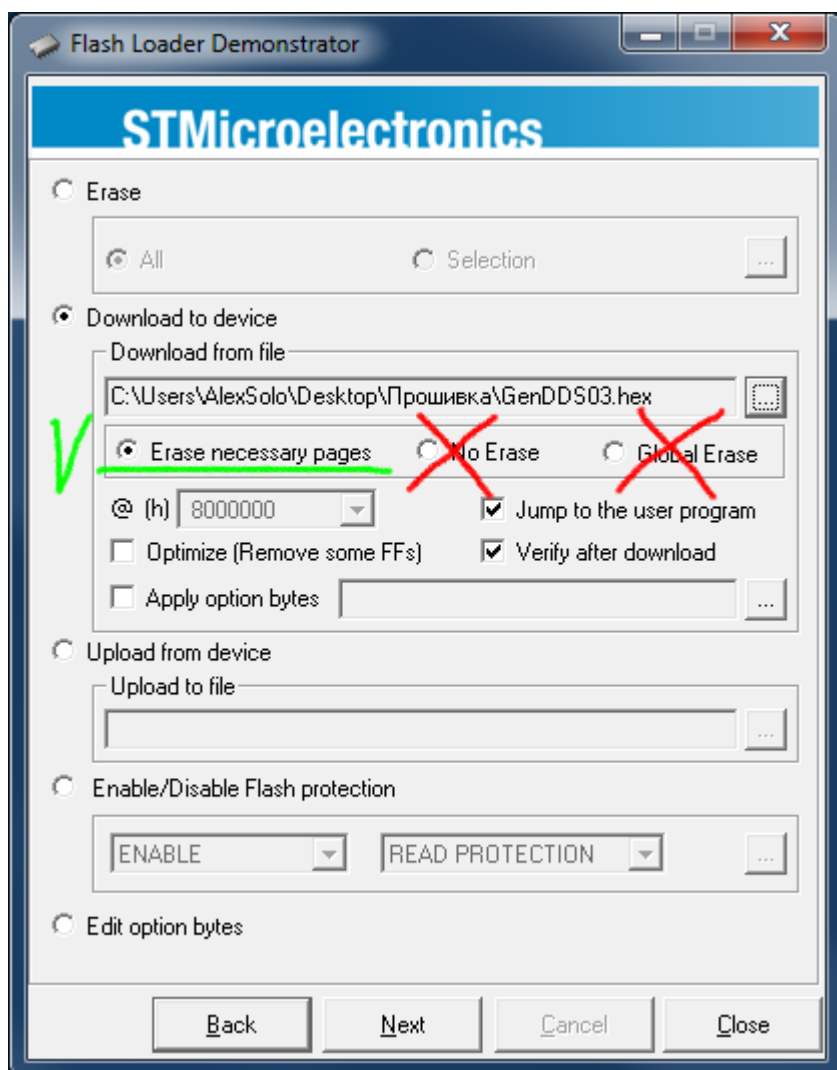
Flash Loader Demonstrator

STMicroelectronics

Erase

All

Selection

...

Download to device

Download from file

C:\Users\AlexSolo\Desktop\Прошивка\GenDDS03.hex

...

V

Erase necessary pages

No Erase

Global Erase

@ (h) 8000000

Jump to the user program

Optimize (Remove some FFs)

Verify after download

Apply option bytes

...

Upload from device

Upload to file

...

Enable/Disable Flash protection

ENABLE

READ PROTECTION

...

Edit option bytes

Back

Next

Cancel

Close